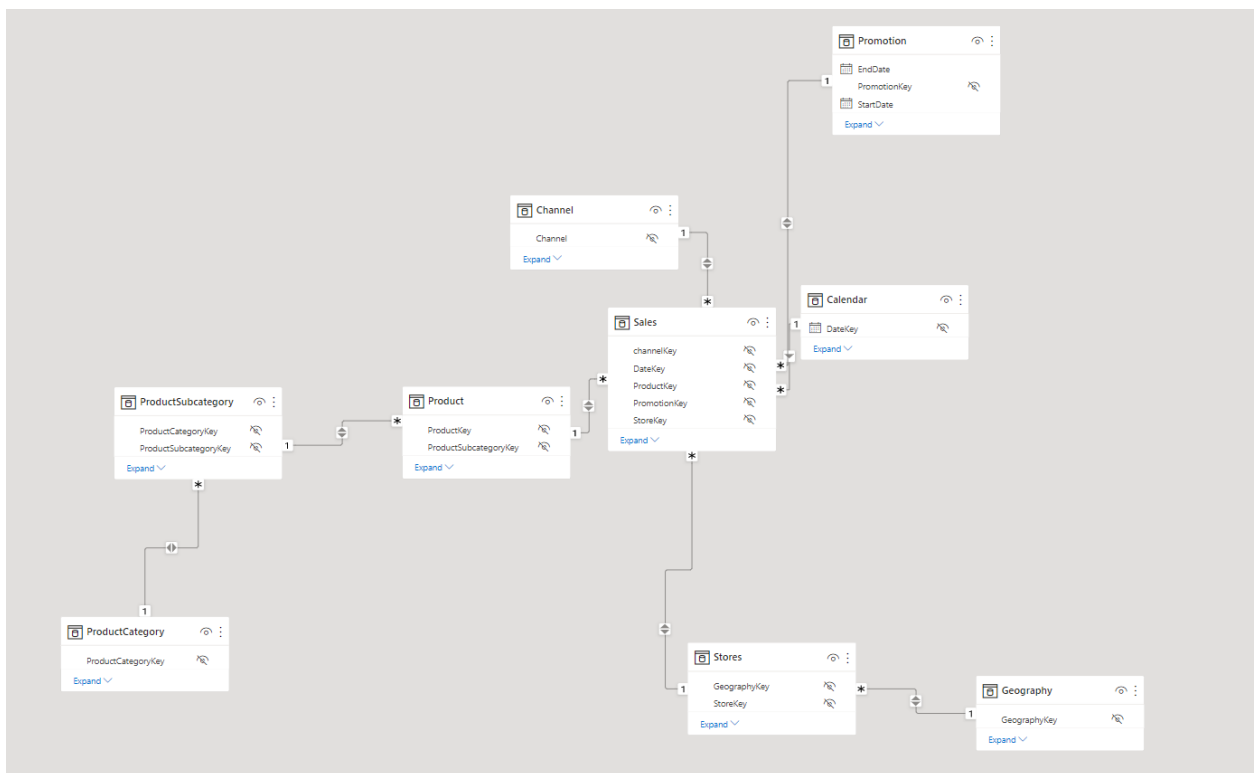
Promotion
EndDate
PromotionKey
StartDate
Expand

Channel
Channel
Expand

Calendar
DateKey
Expand

Sales
channelKey
DateKey
ProductKey
PromotionKey
StoreKey
Expand

ProductSubcategory
ProductCategoryKey
ProductSubcategoryKey
Expand

Product
ProductKey
ProductSubcategoryKey
Expand

ProductCategory
ProductCategoryKey
Expand

Stores
GeographyKey
StoreKey
Expand

Geography
GeographyKey
Expand

1
1
1
1
1
1
1
1
*
*
*
*
*
*
*